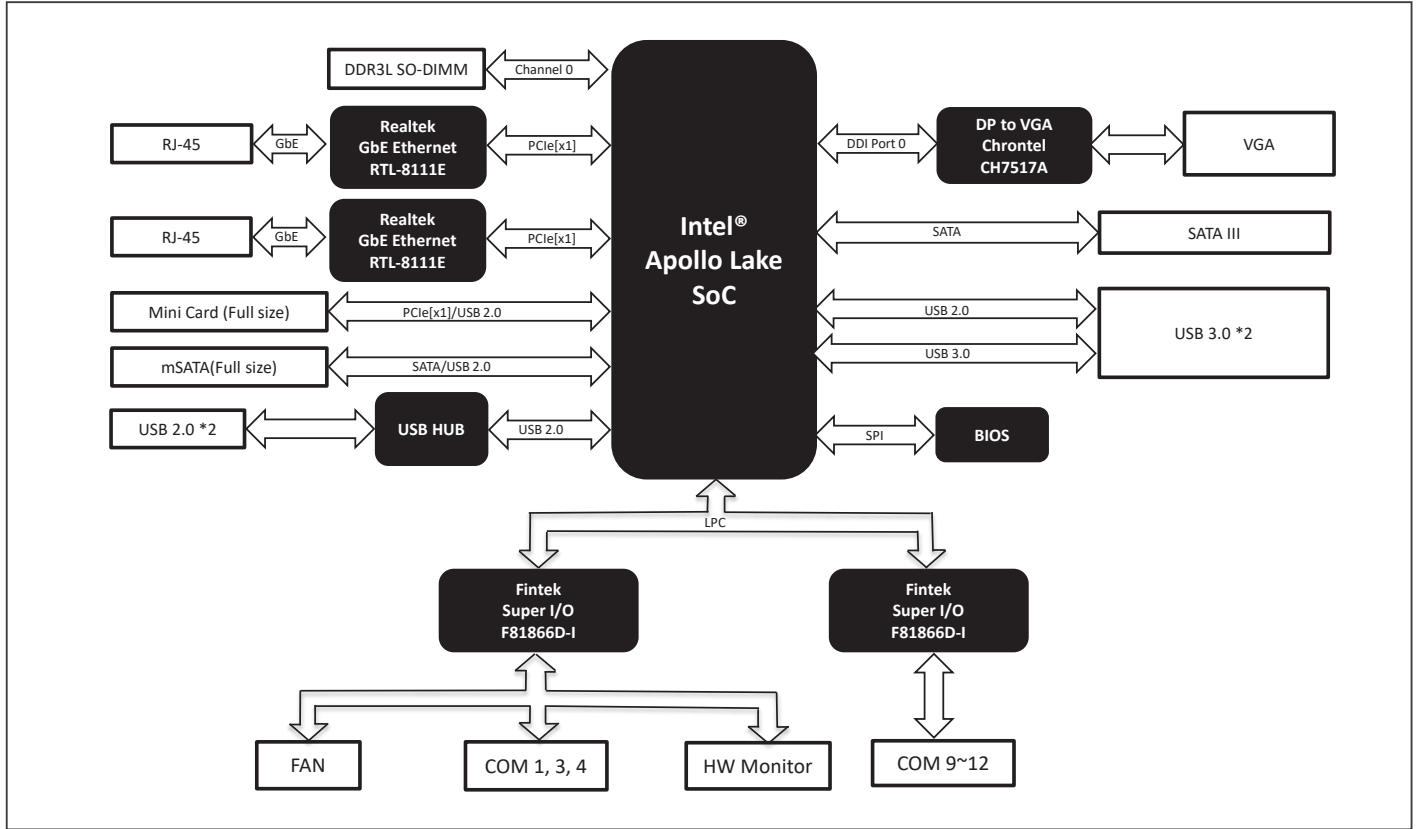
DDR3L SO-DIMM

Channel 0

RJ-45

GbE

Realtek GbE Ethernet RTL-8111E

PCIe[x1]

RJ-45

GbE

Realtek GbE Ethernet RTL-8111E

PCIe[x1]

Mini Card (Full size)

PCIe[x1]/USB 2.0

mSATA(Full size)

SATA/USB 2.0

USB 2.0 *2

USB HUB

USB 2.0

Intel® Apollo Lake SoC

DDI Port 0

DP to VGA Chrontel CH7517A

VGA

SATA

SATA III

USB 2.0

USB 3.0

USB 3.0 *2

SPI

BIOS

LPC

Fintek Super I/O F81866D-I

Fintek Super I/O F81866D-I

FAN

COM 1, 3, 4

HW Monitor

COM 9~12